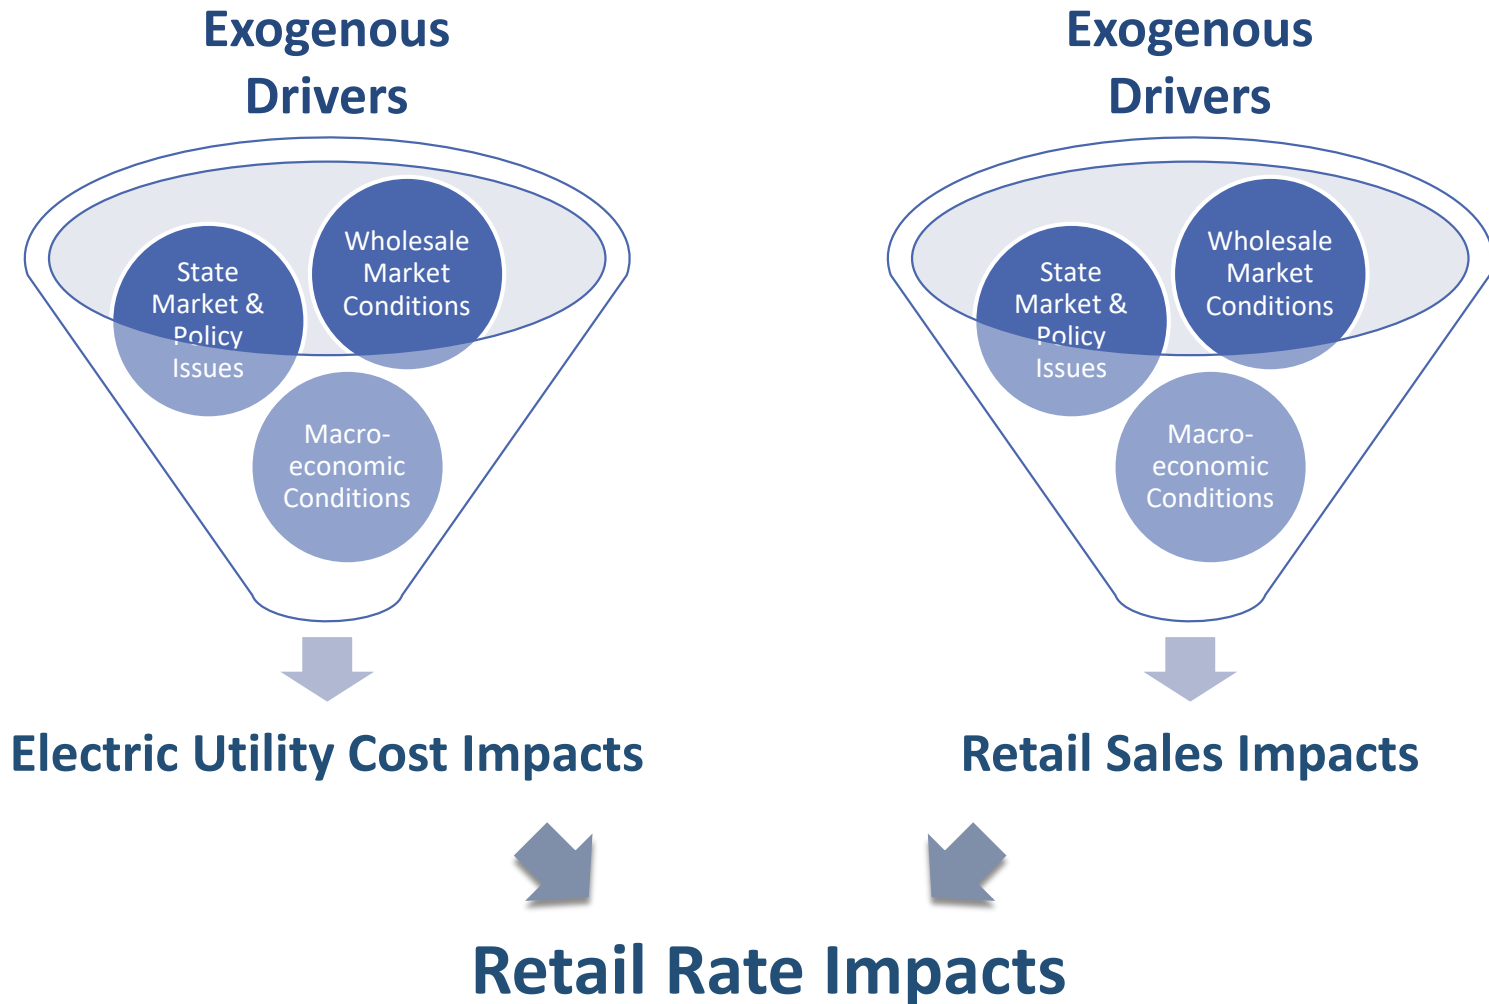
Exogenous Drivers

State Market & Policy Issues

Wholesale Market Conditions

Macro-economic Conditions

Electric Utility Cost Impacts

Exogenous Drivers

State Market & Policy Issues

Wholesale Market Conditions

Macro-economic Conditions

Retail Sales Impacts

Retail Rate Impacts